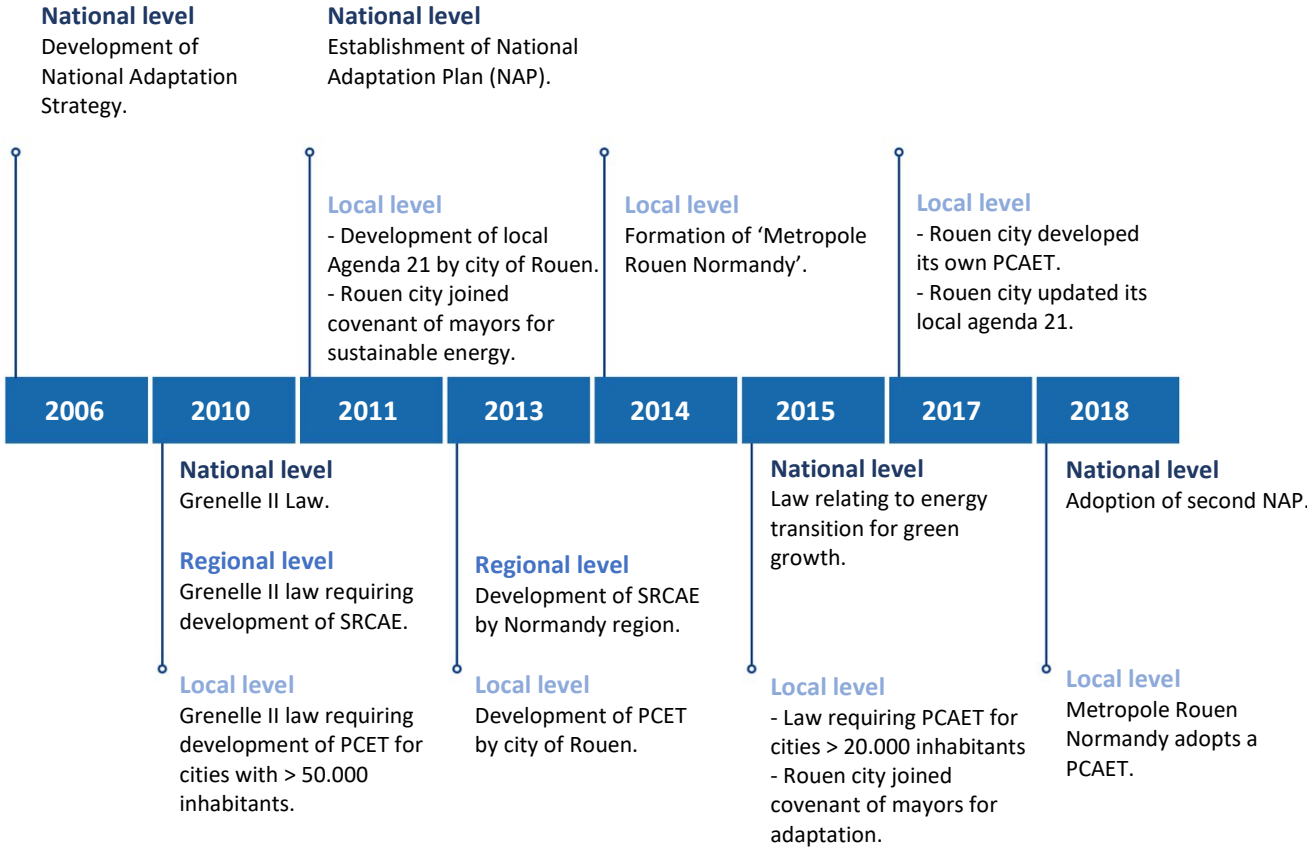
National level
Development of National Adaptation Strategy.

National level
Establishment of National Adaptation Plan (NAP).

Local level
- Development of local Agenda 21 by city of Rouen.
- Rouen city joined covenant of mayors for sustainable energy.

Local level
Formation of 'Metropole Rouen Normandy'.

Local level
- Rouen city developed its own PCAET.
- Rouen city updated its local agenda 21.

| 2006 | 2010 | 2011 | 2013 | 2014 | 2015 | 2017 | 2018 |
|---|---|---|---|---|---|---|---|

National level
Grenelle II Law.

Regional level
Grenelle II law requiring development of SRCAE.

Local level
Grenelle II law requiring development of PCET for cities with > 50.000 inhabitants.

Regional level
Development of SRCAE by Normandy region.

Local level
Development of PCET by city of Rouen.

National level
Law relating to energy transition for green growth.

Local level
- Law requiring PCAET for cities > 20.000 inhabitants
- Rouen city joined covenant of mayors for adaptation.

National level
Adoption of second NAP.

Local level
Metropole Rouen Normandy adopts a PCAET.